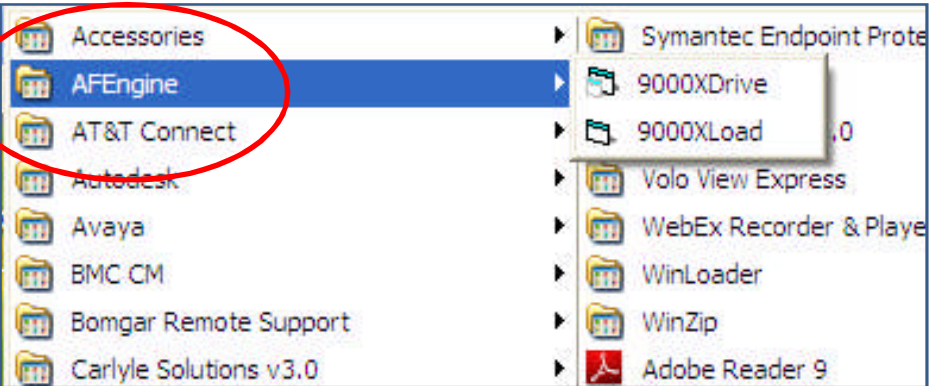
Accessories
AFEngine
AT&T Connect
Autodesk
Avaya
BMC CM
Bomgar Remote Support
Carlyle Solutions v3.0

Symantec Endpoint Prote
9000XDrive
9000XLoad
.0
Volo View Express
WebEx Recorder & Playe
WinLoader
WinZip
Adobe Reader 9